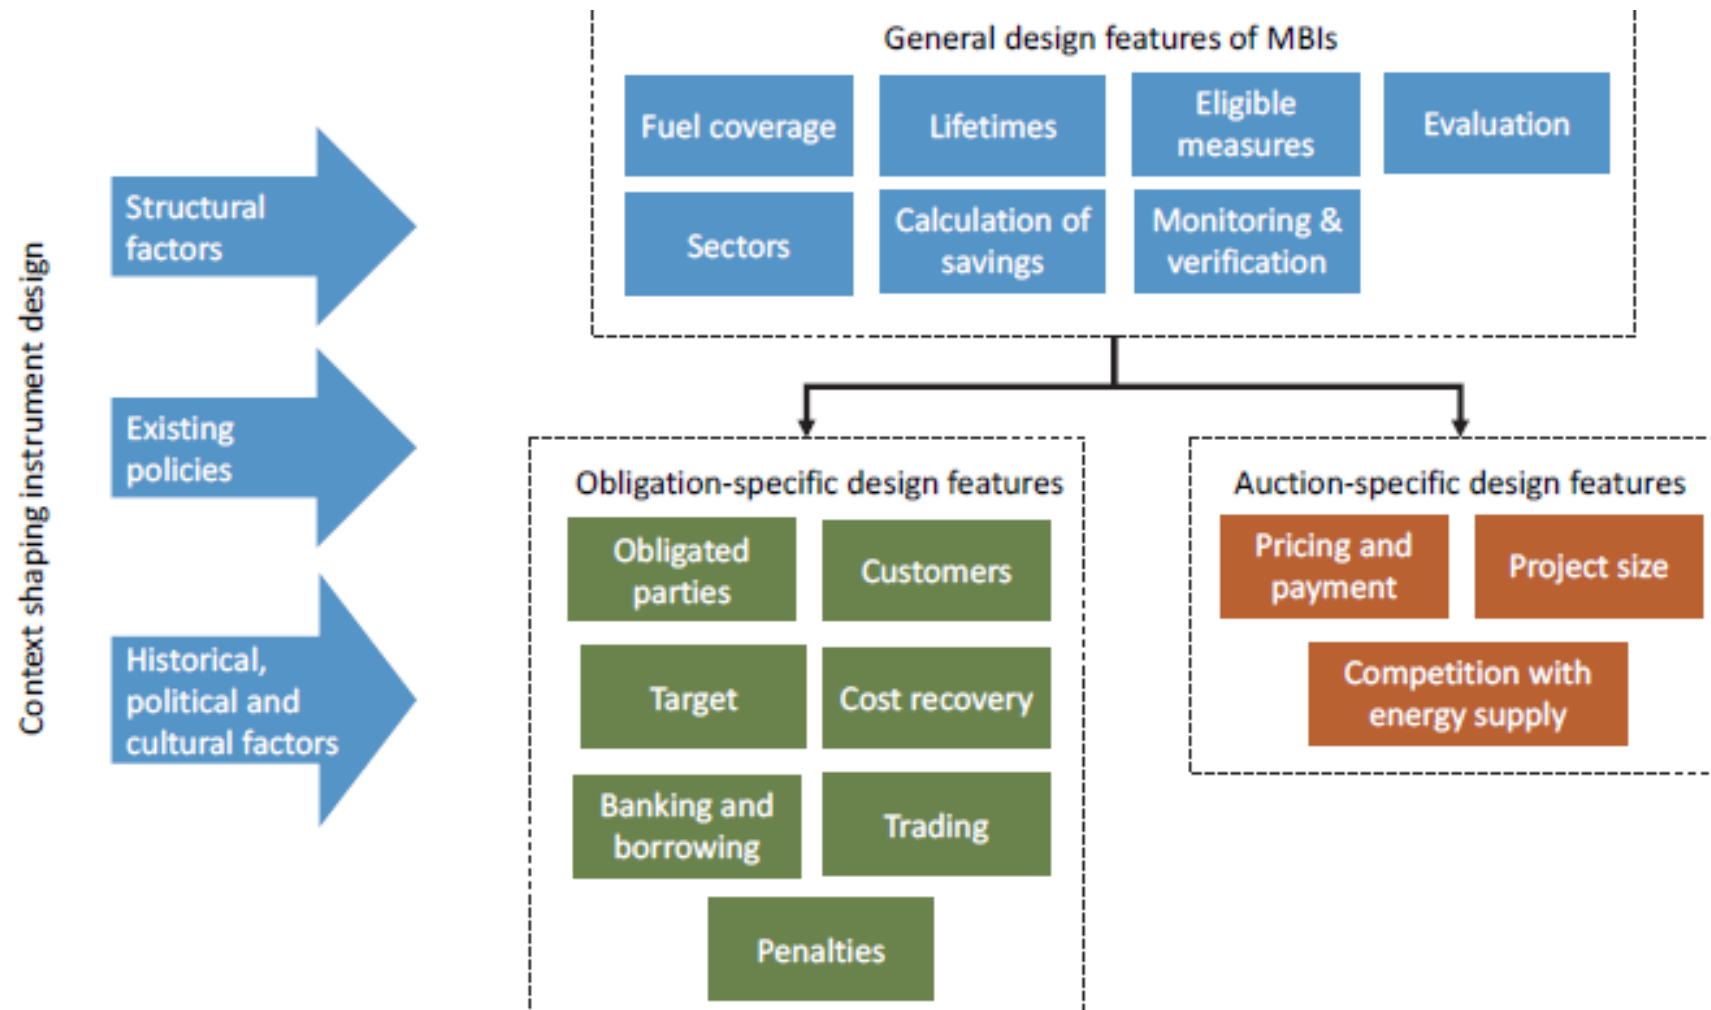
Context shaping instrument design

Structural factors

Existing policies

Historical, political and cultural factors

General design features of MBIs

Fuel coverage

Lifetimes

Eligible measures

Evaluation

Sectors

Calculation of savings

Monitoring & verification

Obligation-specific design features

Obligated parties

Customers

Target

Cost recovery

Banking and borrowing

Trading

Penalties

Auction-specific design features

Pricing and payment

Project size

Competition with energy supply